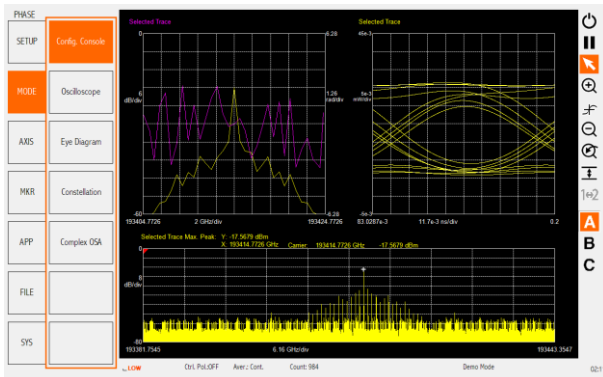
PHASE

SETUP

MODE

AXIS

MKR

APP

FILE

SYS

Config. Console

Oscilloscope

Eye Diagram

Constellation

Complex OSA

Selected Trace

6.28

6

dB/div

1.26 rad/div

-60

-6.28

193404.7726

2 GHz/div

193424.7726

Selected Trace

45e-3

5e-3 mW/div

-5e-3

83.0287e-3

11.7e-3 ns/div

0.2

Selected Trace Max. Peak: Y: -17.5679 dBm X: 193414.7726 GHz Carrier: 193414.7726 GHz -17.5679 dBm

0

8 dB/div

-80

193381.7545

6.16 GHz/div

193443.3547

LOW

Ctrl. Pol.:OFF

Aver.: Cont.

Count: 984

Demo Mode

1+2

A

B

C

02:1